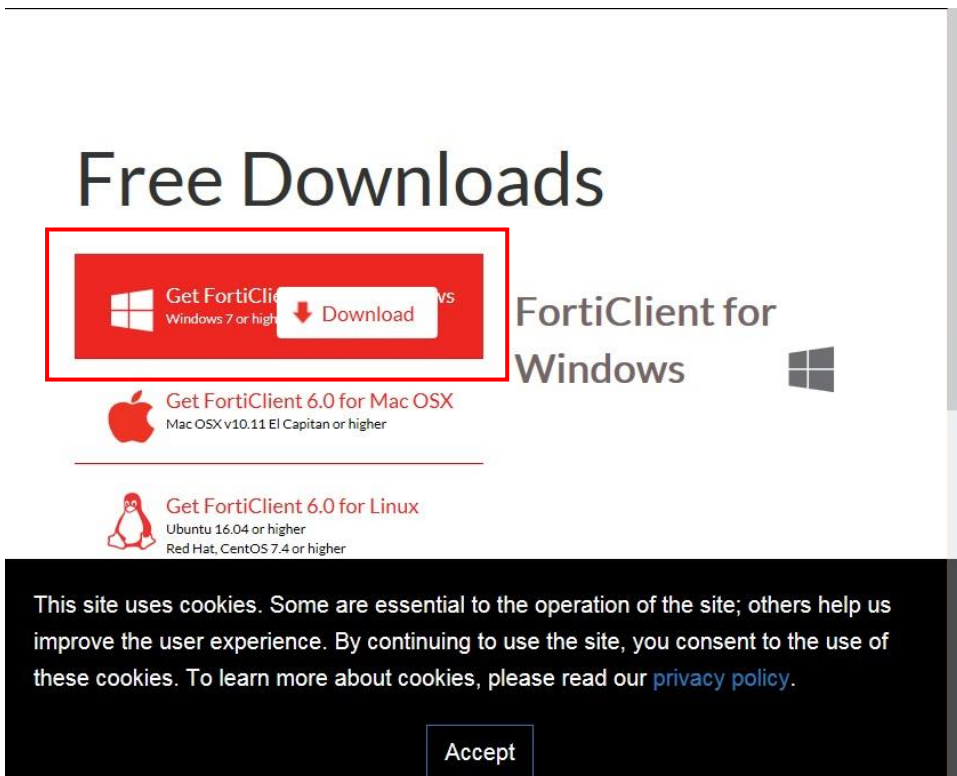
Free Downloads

Get FortiClie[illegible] ws
Windows 7 or high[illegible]

Download

FortiClient for Windows

Get FortiClient 6.0 for Mac OSX
Mac OSX v10.11 El Capitan or higher

Get FortiClient 6.0 for Linux
Ubuntu 16.04 or higher
Red Hat, CentOS 7.4 or higher

This site uses cookies. Some are essential to the operation of the site; others help us improve the user experience. By continuing to use the site, you consent to the use of these cookies. To learn more about cookies, please read our privacy policy.

Accept